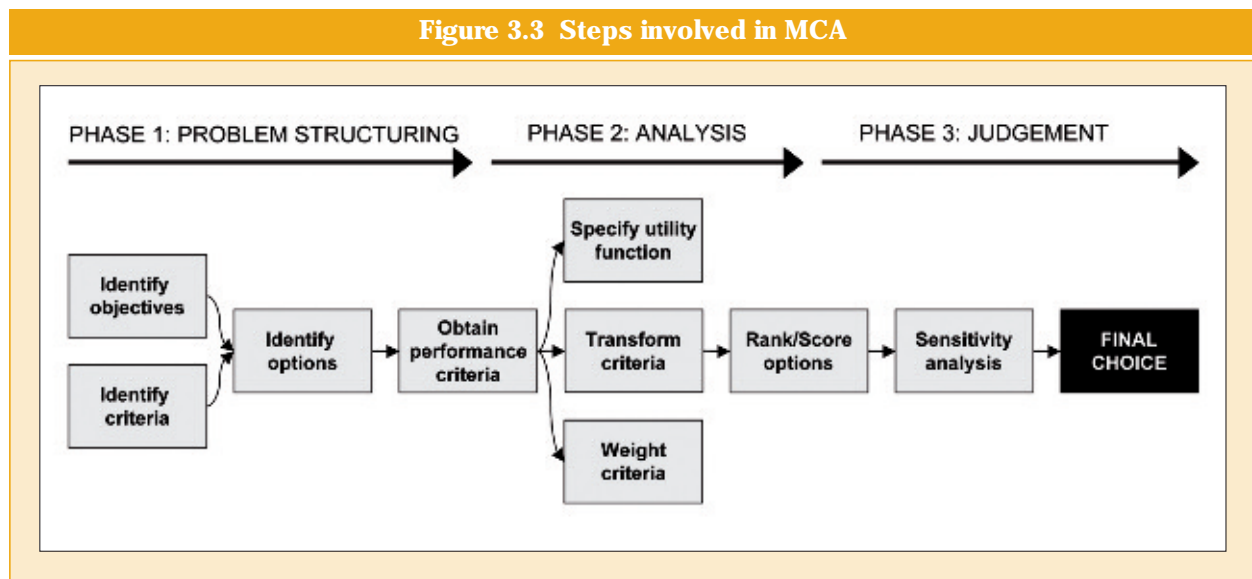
Figure 3.3 Steps involved in MCA

PHASE 1: PROBLEM STRUCTURING

PHASE 2: ANALYSIS

PHASE 3: JUDGEMENT

Identify objectives

Identify criteria

Identify options

Obtain performance criteria

Specify utility function

Transform criteria

Weight criteria

Rank/Score options

Sensitivity analysis

FINAL CHOICE